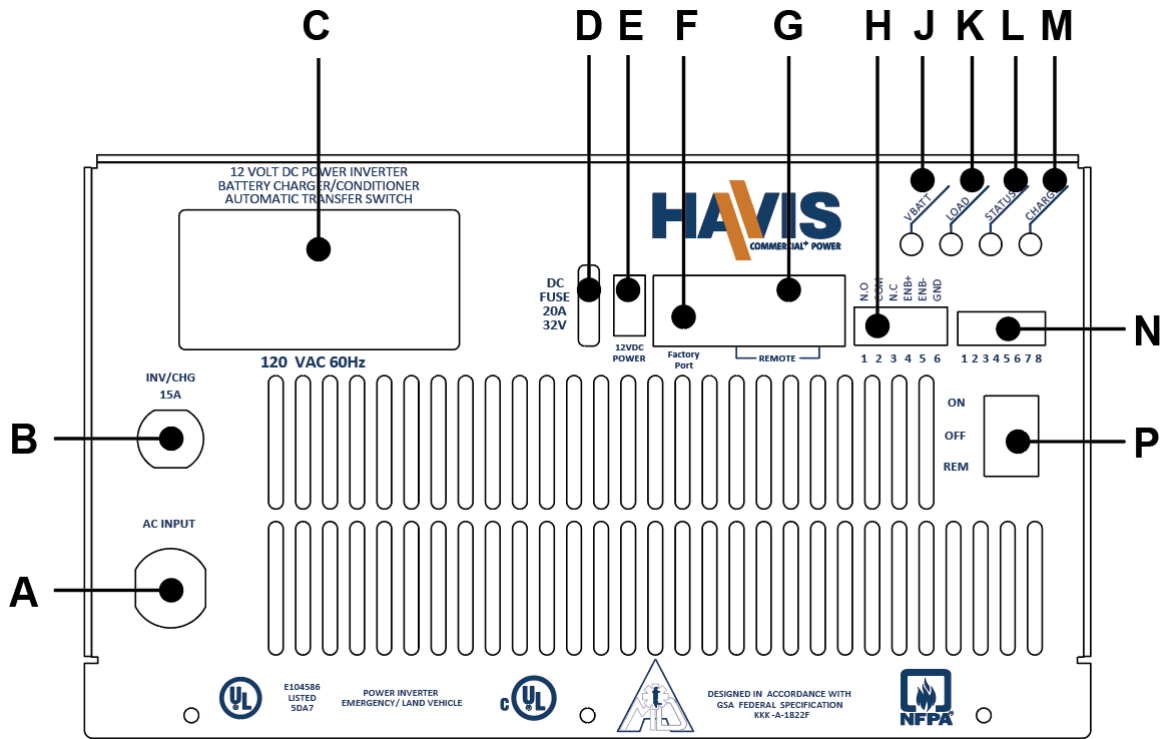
C D E F G H J K L M

12 VOLT DC POWER INVERTER
BATTERY CHARGER/CONDITIONER
AUTOMATIC TRANSFER SWITCH

HAVIS
COMMERCIAL+ POWER

VBATT LOAD STATUS CHARGE

DC
FUSE
20A
32V

12VDC
POWER

Factory
Port

REMOTE

N.O COM N.C ENB+ ENB- GND
1 2 3 4 5 6

1 2 3 4 5 6 7 8

N

120 VAC 60Hz

INV/CHG
15A

B

ON
OFF
REM

P

AC INPUT

A

UL

E104586
LISTED
5DA7

POWER INVERTER
EMERGENCY/ LAND VEHICLE

c UL

DESIGNED IN ACCORDANCE WITH
GSA FEDERAL SPECIFICATION
KKK -A-1822F

NFPA